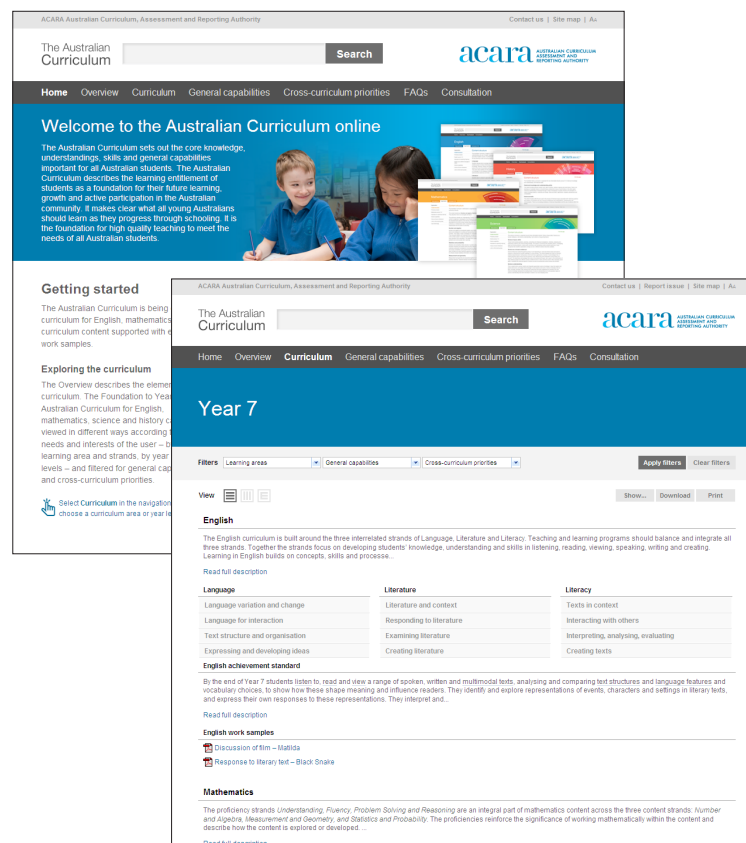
ACARA Australian Curriculum, Assessment and Reporting Authority

Contact us | Site map | AA

The Australian Curriculum

Search

acara AUSTRALIAN CURRICULUM ASSESSMENT AND REPORTING AUTHORITY

Home Overview Curriculum General capabilities Cross-curriculum priorities FAQs Consultation

Welcome to the Australian Curriculum online

The Australian Curriculum sets out the core knowledge, understandings, skills and general capabilities important for all Australian students. The Australian Curriculum describes the learning entitlement of students as a foundation for their future learning, growth and active participation in the Australian community. It makes clear what all young Australians should learn as they progress through schooling. It is the foundation for high quality teaching to meet the needs of all Australian students.

Getting started

The Australian Curriculum is being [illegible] curriculum for English, mathematics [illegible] curriculum content supported with e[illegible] work samples.

Exploring the curriculum

The Overview describes the eleme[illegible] curriculum. The Foundation to Year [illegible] Australian Curriculum for English, mathematics, science and history c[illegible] viewed in different ways according t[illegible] needs and interests of the user – b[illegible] learning area and strands, by year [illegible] levels – and filtered for general cap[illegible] and cross-curriculum priorities.

Select Curriculum in the navigation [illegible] choose a curriculum area or year le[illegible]

ACARA Australian Curriculum, Assessment and Reporting Authority

Contact us | Report issue | Site map | AA

The Australian Curriculum

Search

acara AUSTRALIAN CURRICULUM ASSESSMENT AND REPORTING AUTHORITY

Home Overview Curriculum General capabilities Cross-curriculum priorities FAQs Consultation

Year 7

Filters Learning areas General capabilities Cross-curriculum priorities Apply filters Clear filters

View Show... Download Print

English

The English curriculum is built around the three interrelated strands of Language, Literature and Literacy. Teaching and learning programs should balance and integrate all three strands. Together the strands focus on developing students' knowledge, understanding and skills in listening, reading, viewing, speaking, writing and creating. Learning in English builds on concepts, skills and processe...

Read full description

| Language | Literature | Literacy |
|---|---|---|
| Language variation and change | Literature and context | Texts in context |
| Language for interaction | Responding to literature | Interacting with others |
| Text structure and organisation | Examining literature | Interpreting, analysing, evaluating |
| Expressing and developing ideas | Creating literature | Creating texts |

English achievement standard

By the end of Year 7 students listen to, read and view a range of spoken, written and multimodal texts, analysing and comparing text structures and language features and vocabulary choices, to show how these shape meaning and influence readers. They identify and explore representations of events, characters and settings in literary texts, and express their own responses to these representations. They interpret and...

Read full description

English work samples

Discussion of film – Matilda

Response to literary text – Black Snake

Mathematics

The proficiency strands Understanding, Fluency, Problem Solving and Reasoning are an integral part of mathematics content across the three content strands: Number and Algebra, Measurement and Geometry, and Statistics and Probability. The proficiencies reinforce the significance of working mathematically within the content and describe how the content is explored or developed. ...